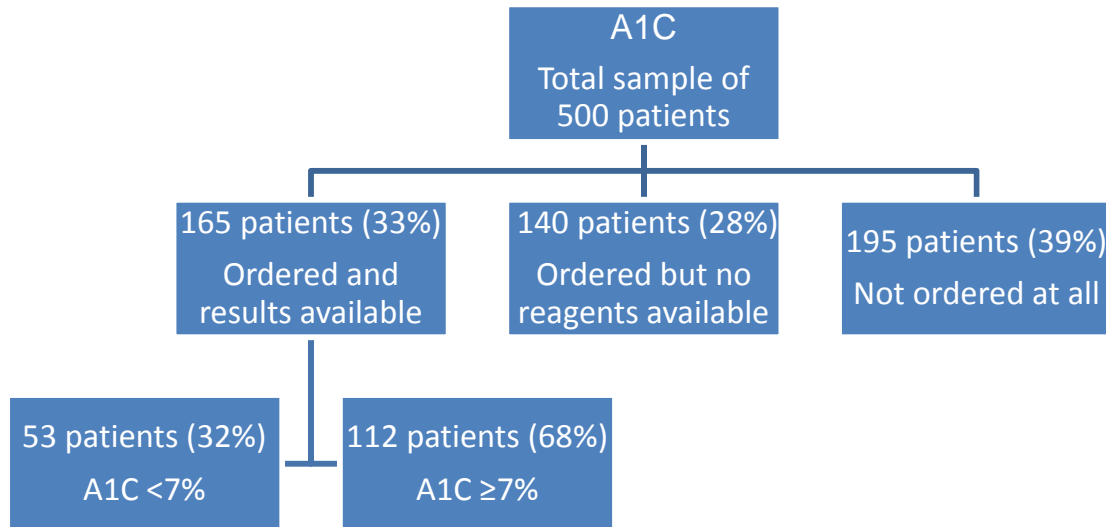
A1C
Total sample of 500 patients

165 patients (33%)
Ordered and results available

140 patients (28%)
Ordered but no reagents available

195 patients (39%)
Not ordered at all

53 patients (32%)
A1C <7%

112 patients (68%)
A1C ≥7%